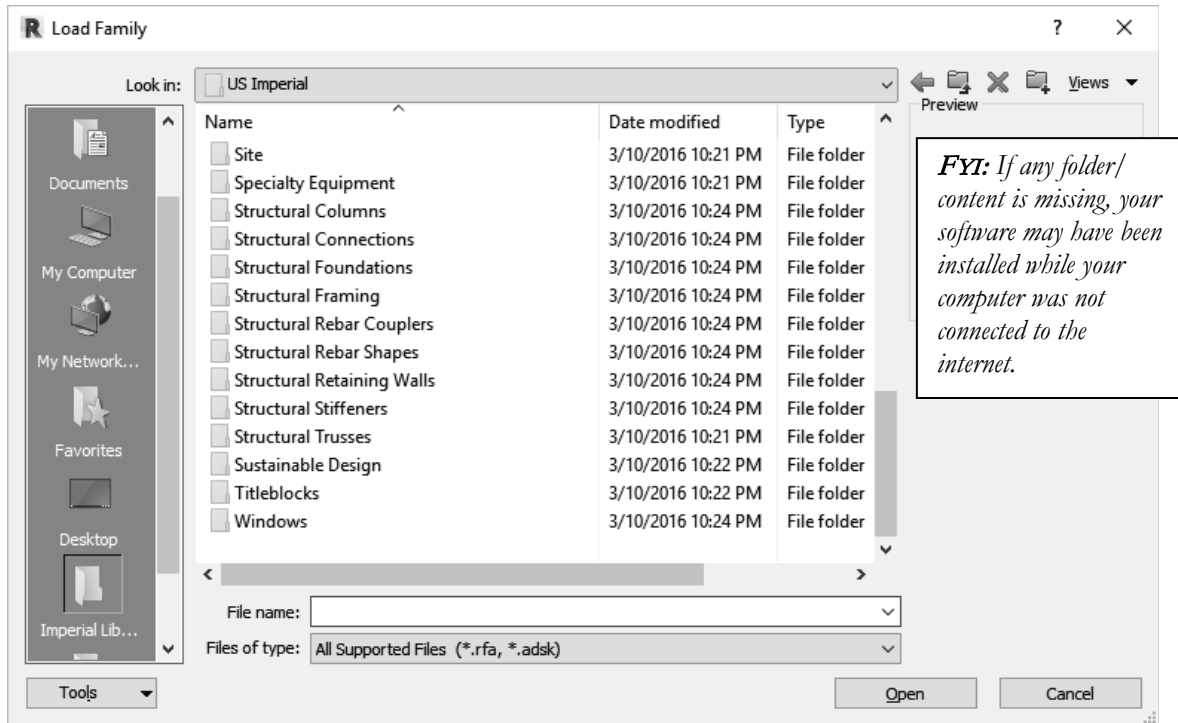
R Load Family

?

Look in: US Imperial

Views

Preview

Documents

My Computer

My Network...

Favorites

Desktop

Imperial Lib...

| Name | Date modified | Type |
|---|---|---|
| Site | 3/10/2016 10:21 PM | File folder |
| Specialty Equipment | 3/10/2016 10:21 PM | File folder |
| Structural Columns | 3/10/2016 10:24 PM | File folder |
| Structural Connections | 3/10/2016 10:24 PM | File folder |
| Structural Foundations | 3/10/2016 10:24 PM | File folder |
| Structural Framing | 3/10/2016 10:24 PM | File folder |
| Structural Rebar Couplers | 3/10/2016 10:24 PM | File folder |
| Structural Rebar Shapes | 3/10/2016 10:24 PM | File folder |
| Structural Retaining Walls | 3/10/2016 10:24 PM | File folder |
| Structural Stiffeners | 3/10/2016 10:24 PM | File folder |
| Structural Trusses | 3/10/2016 10:21 PM | File folder |
| Sustainable Design | 3/10/2016 10:22 PM | File folder |
| Titleblocks | 3/10/2016 10:22 PM | File folder |
| Windows | 3/10/2016 10:24 PM | File folder |

FYI: If any folder/ content is missing, your software may have been installed while your computer was not connected to the internet.

File name:

Files of type: All Supported Files (*.rfa, *.adsk)

Tools

Open

Cancel